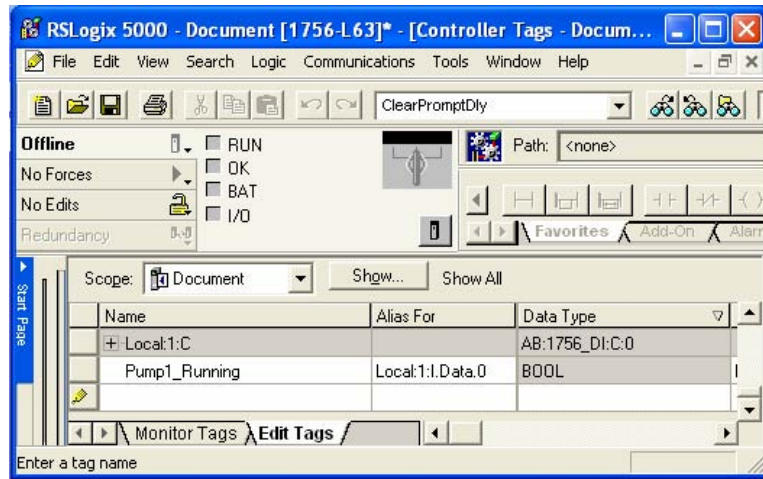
RSLogix 5000 - Document [1756-L63]* - [Controller Tags - Docum...

File Edit View Search Logic Communications Tools Window Help

ClearPromptDly

Offline
No Forces
No Edits
Redundancy

RUN
OK
BAT
I/O

Path: <none>

Favorites Add-On Alarm

Start Page

Scope: Document Show... Show All

| Name | Alias For | Data Type |
|---|---|---|
| + Local:1:C | | AB:1756_DI:C:0 |
| Pump1_Running | Local:1:I.Data.0 | BOOL |
| | | |

Monitor Tags Edit Tags

Enter a tag name